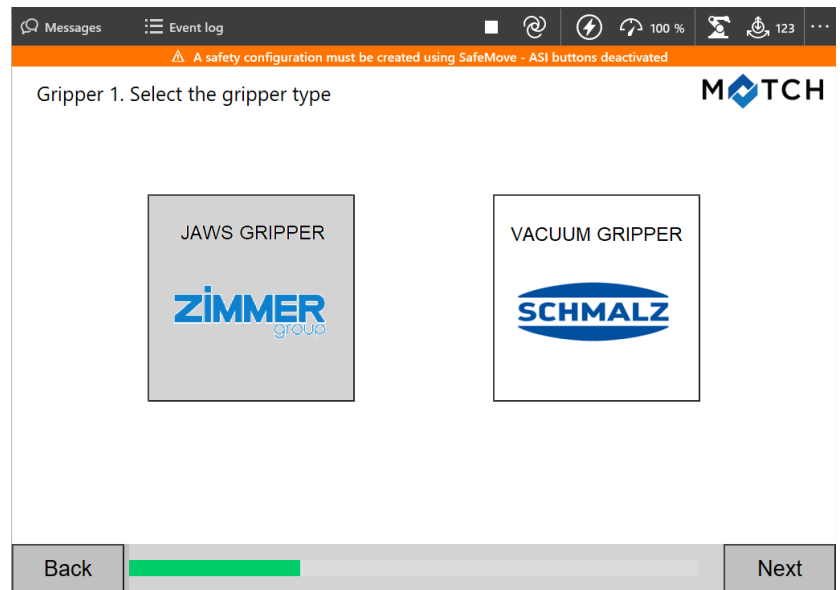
Messages Event log 100 % 123 ···

⚠ A safety configuration must be created using SafeMove - ASI buttons deactivated

Gripper 1. Select the gripper type

MATCH

JAWS GRIPPER

ZIMMER group

VACUUM GRIPPER

SCHMALZ

Back

Next